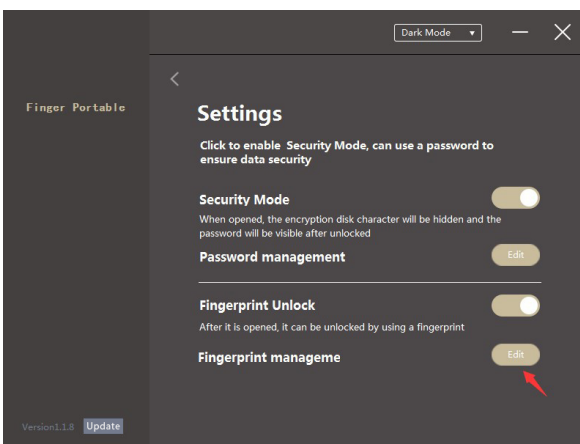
Dark Mode ▾

Finger Portable

Settings

Click to enable Security Mode, can use a password to ensure data security

Security Mode

When opened, the encryption disk character will be hidden and the password will be visible after unlocked

Password management

Edit

Fingerprint Unlock

After it is opened, it can be unlocked by using a fingerprint

Fingerprint manageme

Edit

Version1.1.8 Update